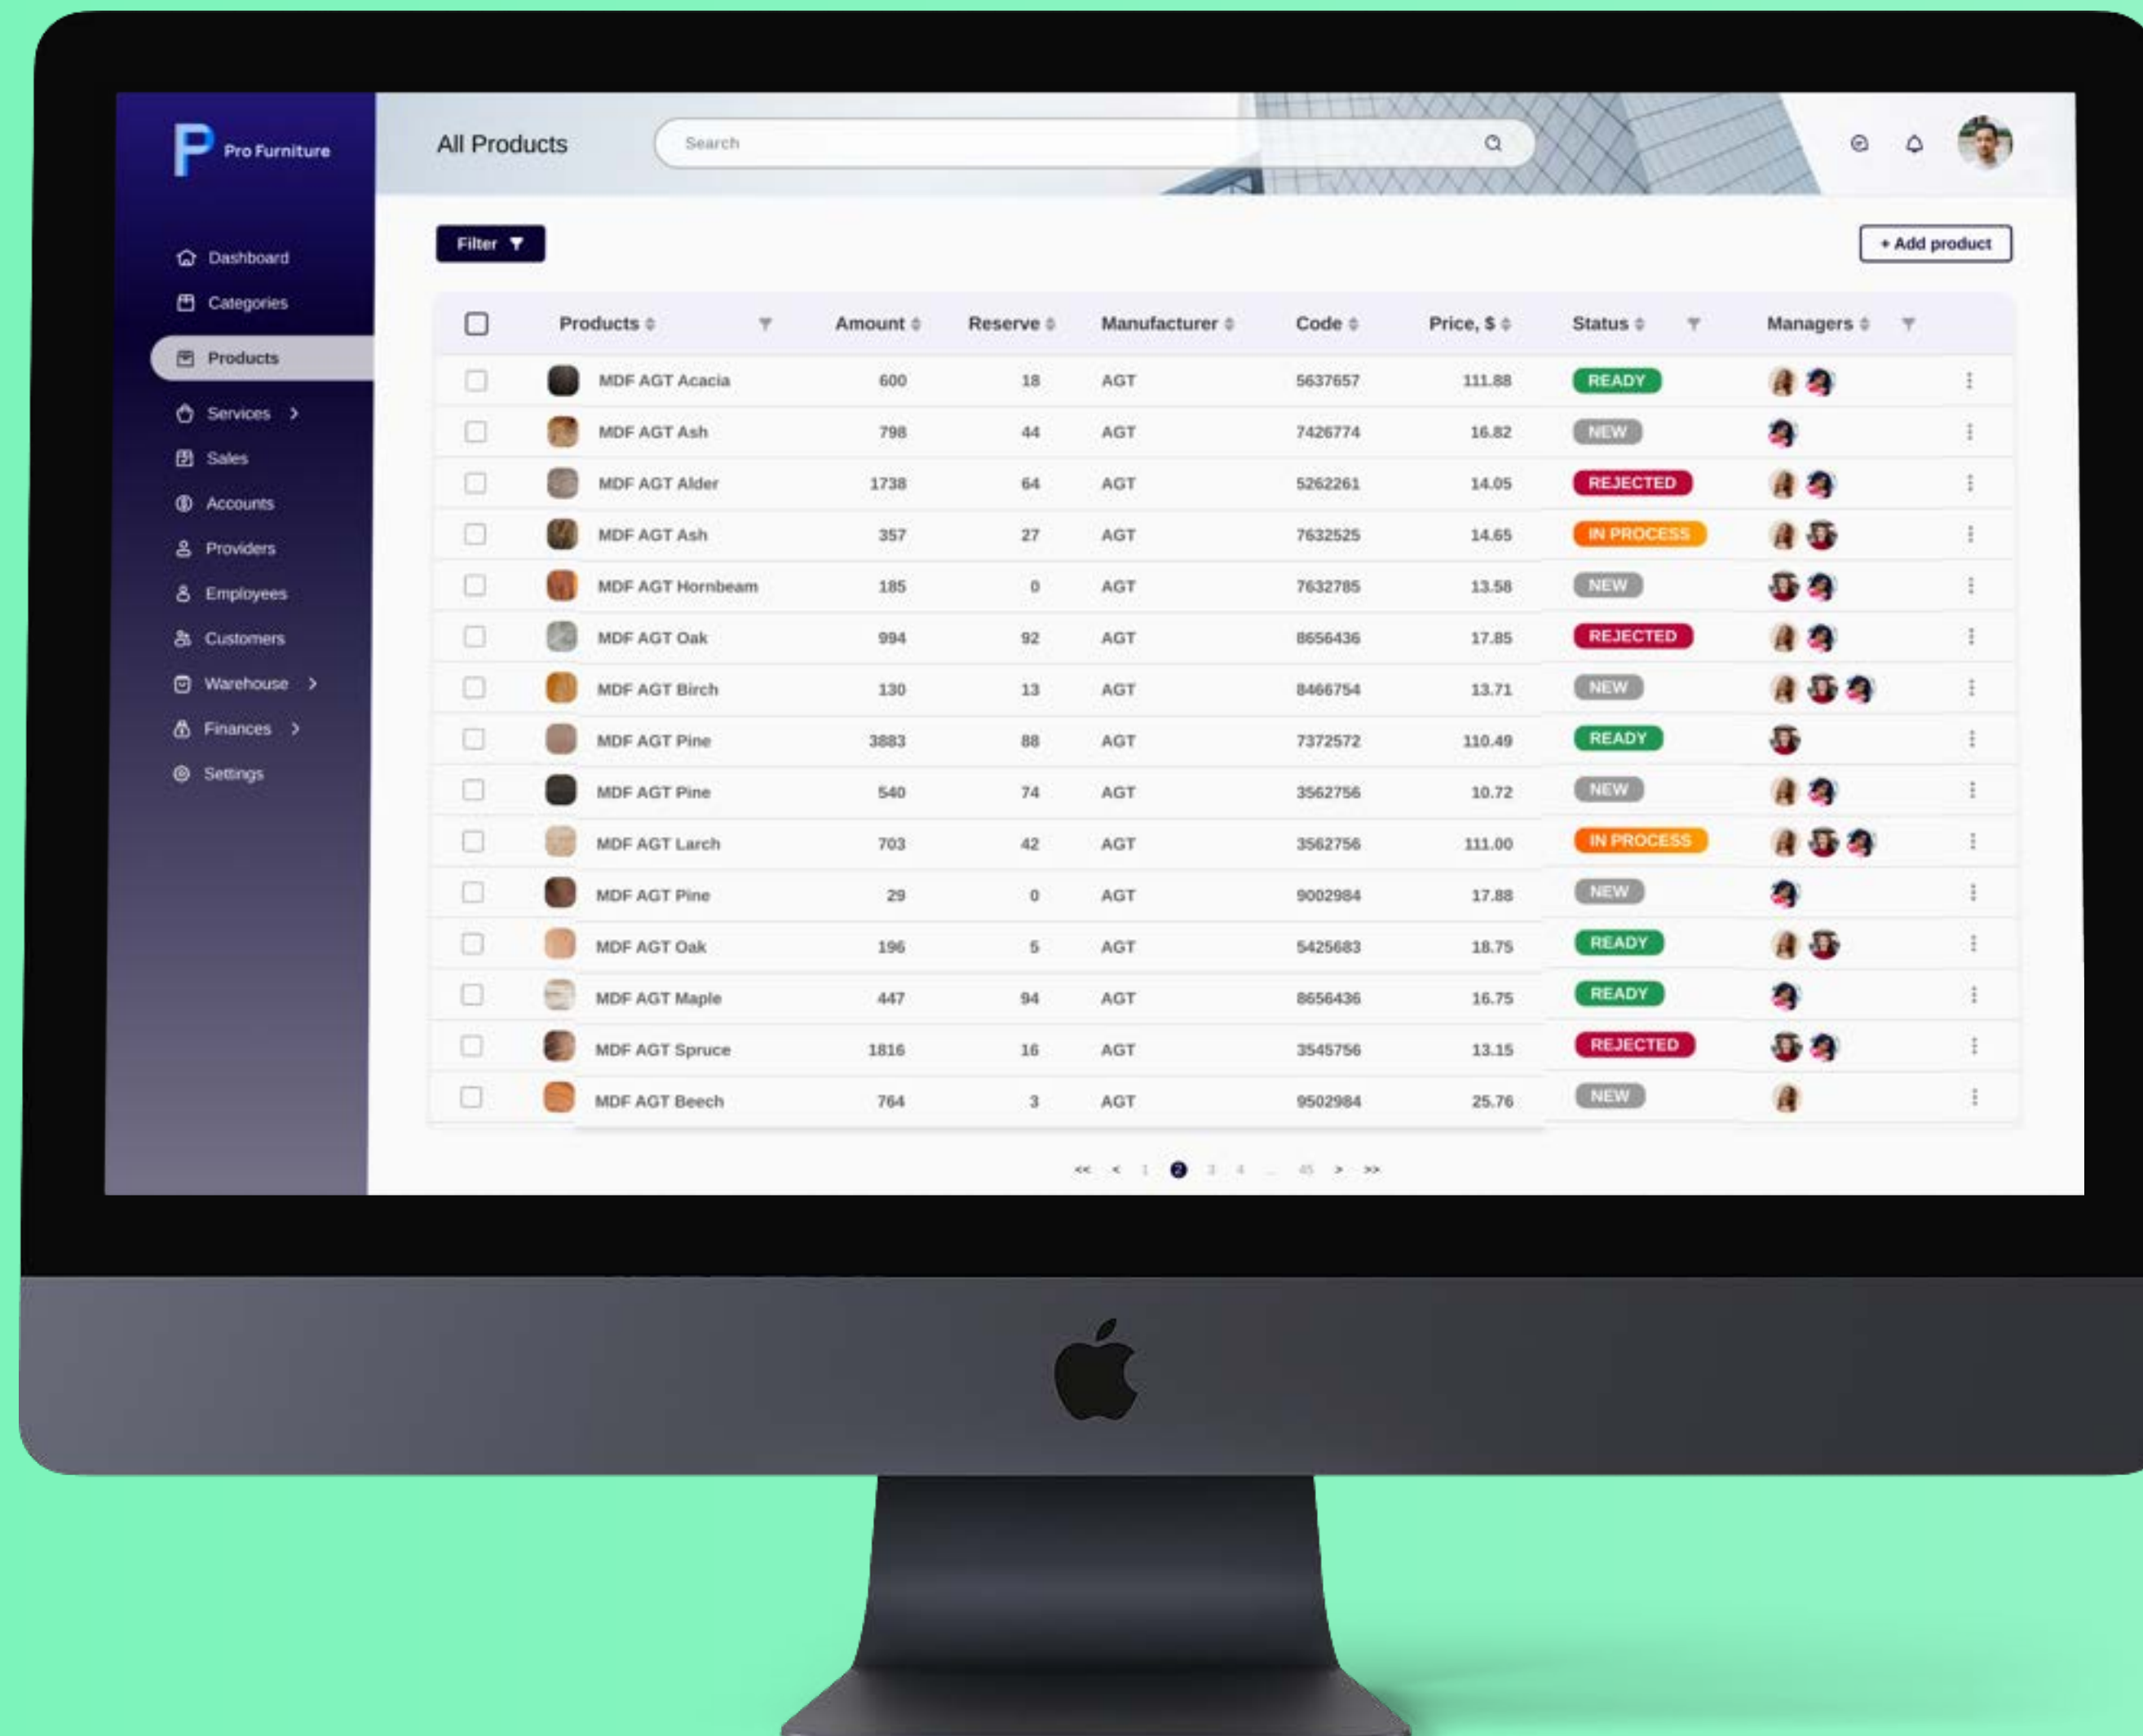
P Pro Furniture

Dashboard
Categories
Products
Services >
Sales
Accounts
Providers
Employees
Customers
Warehouse >
Finances >
Settings

All Products

Search

Filter

+ Add product

| Products | Amount | Reserve | Manufacturer | Code | Price, $ | Status | Managers |
|---|---|---|---|---|---|---|---|
| MDF AGT Acacia | 600 | 18 | AGT | 5637657 | 111.88 | READY | |
| MDF AGT Ash | 798 | 44 | AGT | 7426774 | 16.82 | NEW | |
| MDF AGT Alder | 1738 | 64 | AGT | 5262261 | 14.05 | REJECTED | |
| MDF AGT Ash | 357 | 27 | AGT | 7632525 | 14.65 | IN PROCESS | |
| MDF AGT Hornbeam | 185 | 0 | AGT | 7632785 | 13.58 | NEW | |
| MDF AGT Oak | 994 | 92 | AGT | 8656436 | 17.85 | REJECTED | |
| MDF AGT Birch | 130 | 13 | AGT | 8466754 | 13.71 | NEW | |
| MDF AGT Pine | 3883 | 88 | AGT | 7372572 | 110.49 | READY | |
| MDF AGT Pine | 540 | 74 | AGT | 3562756 | 10.72 | NEW | |
| MDF AGT Larch | 703 | 42 | AGT | 3562756 | 111.00 | IN PROCESS | |
| MDF AGT Pine | 29 | 0 | AGT | 9002984 | 17.88 | NEW | |
| MDF AGT Oak | 196 | 5 | AGT | 5425683 | 18.75 | READY | |
| MDF AGT Maple | 447 | 94 | AGT | 8656436 | 16.75 | READY | |
| MDF AGT Spruce | 1816 | 16 | AGT | 3545756 | 13.15 | REJECTED | |
| MDF AGT Beech | 764 | 3 | AGT | 9502984 | 25.76 | NEW | |

<< < 1 2 3 4 ... 45 > >>